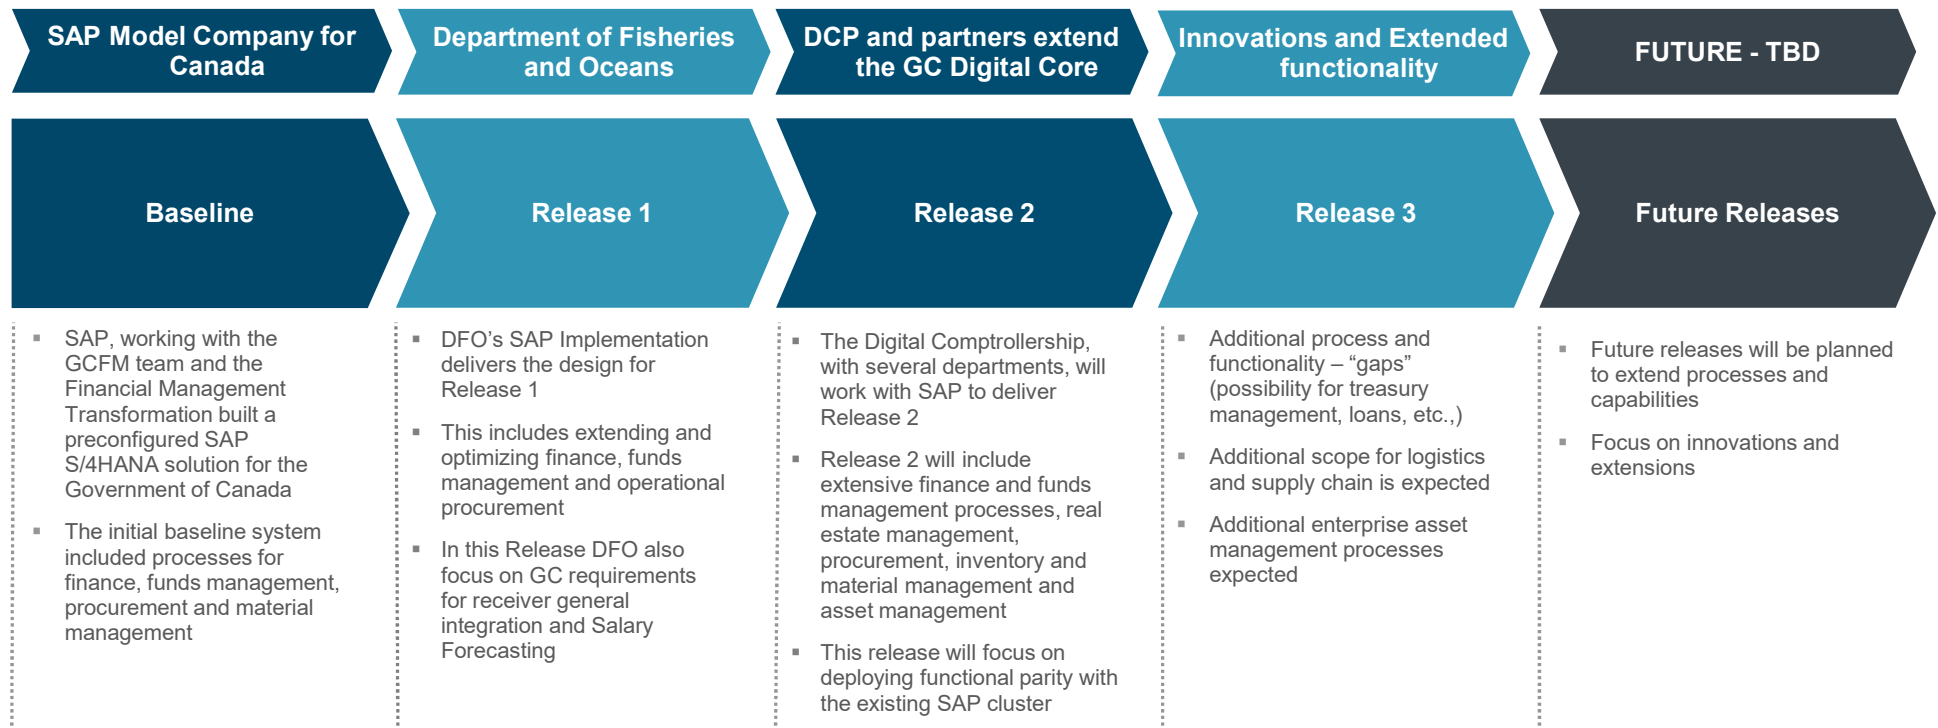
SAP Model Company for Canada

Baseline

- SAP, working with the GCFM team and the Financial Management Transformation built a preconfigured SAP S/4HANA solution for the Government of Canada
- The initial baseline system included processes for finance, funds management, procurement and material management

Department of Fisheries and Oceans

Release 1

- DFO's SAP Implementation delivers the design for Release 1
- This includes extending and optimizing finance, funds management and operational procurement
- In this Release DFO also focus on GC requirements for receiver general integration and Salary Forecasting

DCP and partners extend the GC Digital Core

Release 2

- The Digital Comptrollership, with several departments, will work with SAP to deliver Release 2
- Release 2 will include extensive finance and funds management processes, real estate management, procurement, inventory and material management and asset management
- This release will focus on deploying functional parity with the existing SAP cluster

Innovations and Extended functionality

Release 3

- Additional process and functionality – "gaps" (possibility for treasury management, loans, etc.,)
- Additional scope for logistics and supply chain is expected
- Additional enterprise asset management processes expected

FUTURE - TBD

Future Releases

- Future releases will be planned to extend processes and capabilities
- Focus on innovations and extensions